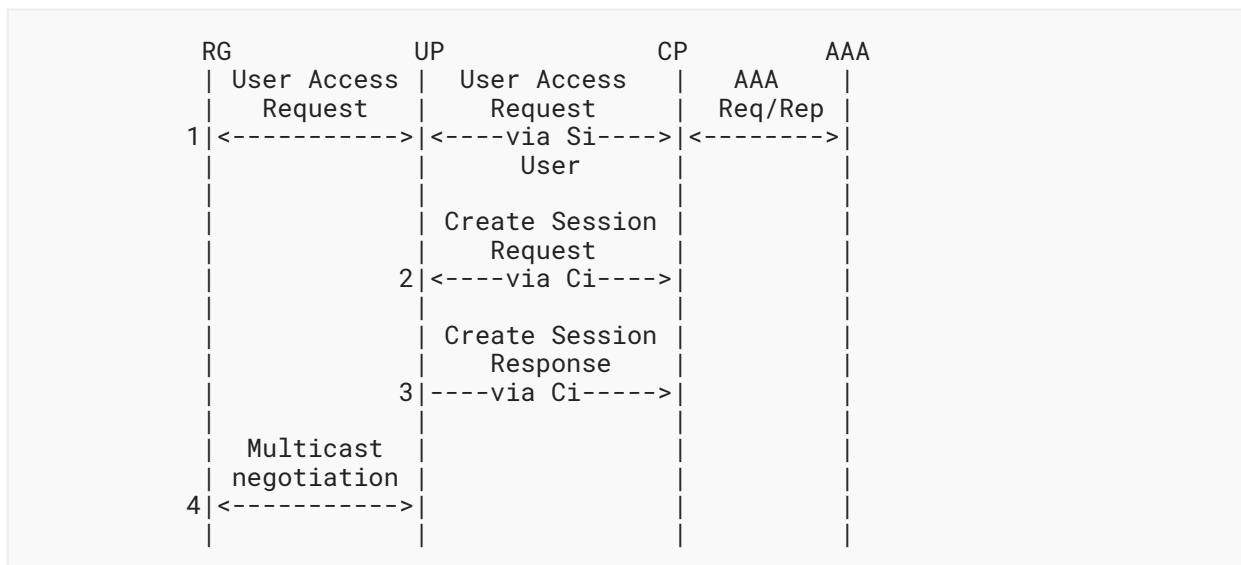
RG UP CP AAA

User Access Request

User Access Request

AAA Req/Rep

1 <-----------> <----via Si----> <--------->

User

Create Session Request

2 <----via Ci---->

Create Session Response

3 ----via Ci----->

Multicast negotiation

4 <----------->